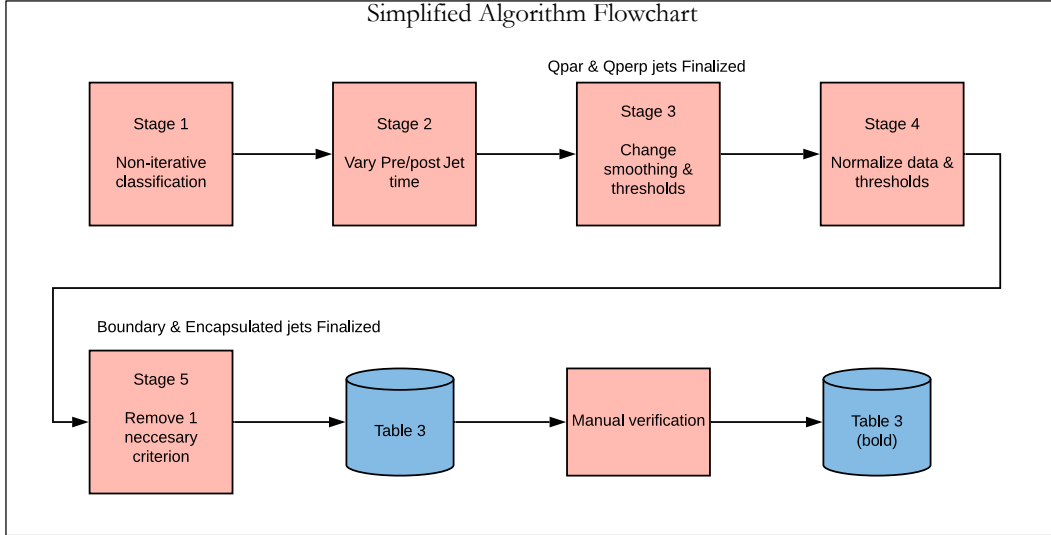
Simplified Algorithm Flowchart

Qpar & Qperp jets Finalized

Stage 1

Non-iterative classification

Stage 2

Vary Pre/post Jet time

Stage 3

Change smoothing & thresholds

Stage 4

Normalize data & thresholds

Boundary & Encapsulated jets Finalized

Stage 5

Remove 1 neccesary criterion

Table 3

Manual verification

Table 3 (bold)